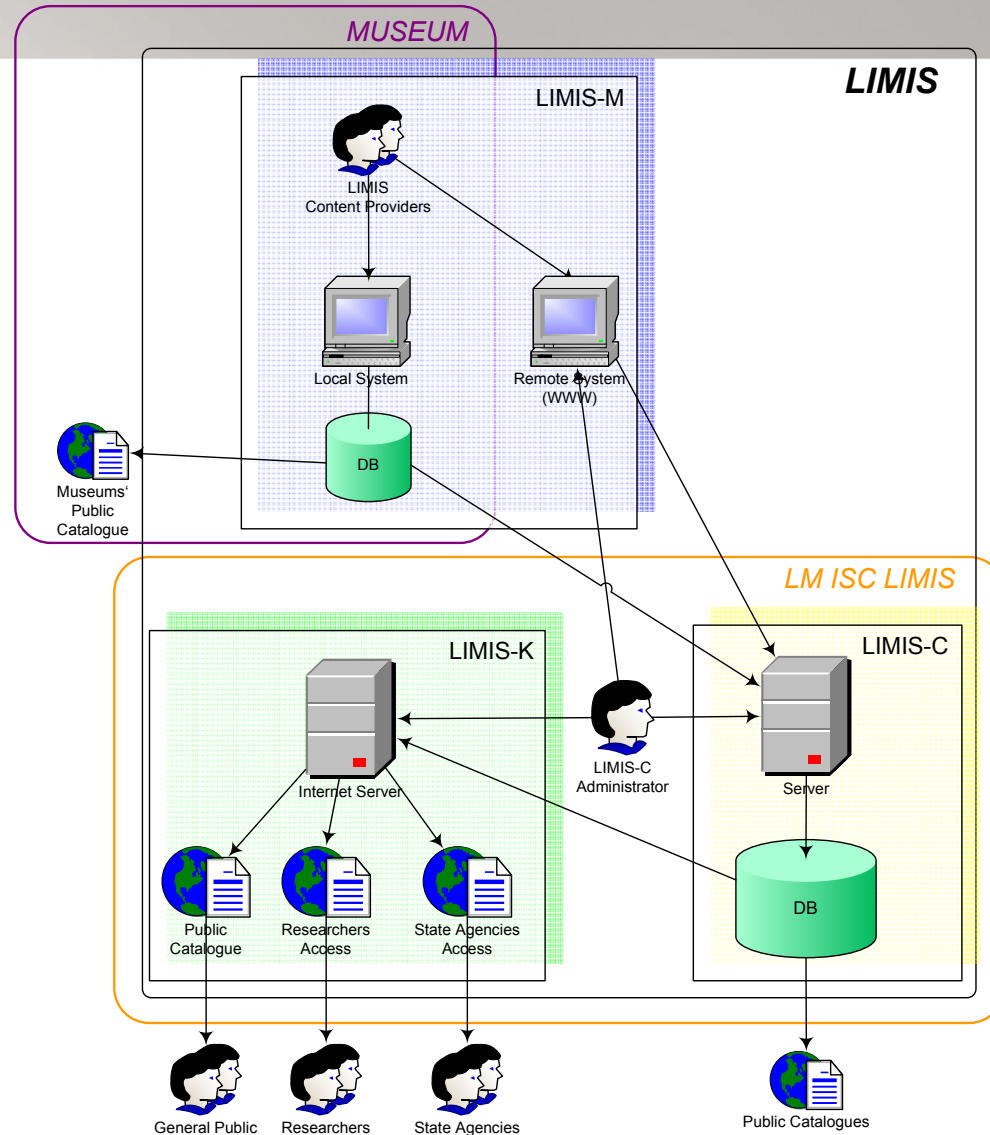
MUSEUM

LIMIS

LIMIS-M

LIMIS Content Providers

Local System

Remote System (WWW)

DB

Museums' Public Catalogue

LM ISC LIMIS

LIMIS-K

LIMIS-C

Internet Server

LIMIS-C Administrator

Server

DB

Public Catalogue

Researchers Access

State Agencies Access

General Public

Researchers

State Agencies

Public Catalogues